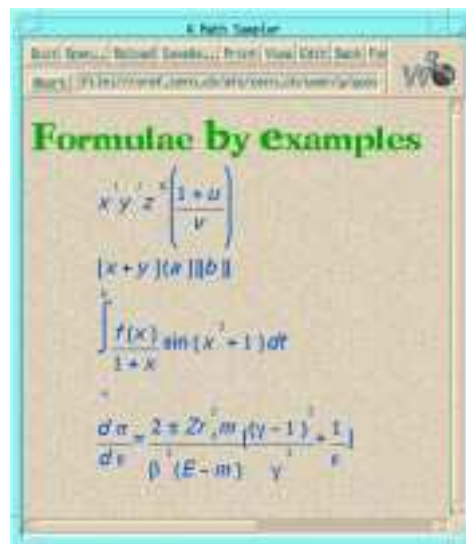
A Math Sampler

Quit Sper... Reload Sampl... Print View Edit Back For

Where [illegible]

Formulae by examples

$x^{i} y^{j} z^{k} \left( \frac{1+u}{v} \right)$

$\lfloor x+y \rfloor (a \, \| b \|)$

$\int \frac{f(x)}{1+x} \sin(x^{2}+1) \, dt$

$\frac{d\sigma}{dx} = \frac{2\pi Zr_{e}^{2} m}{\beta^{2}(E-m)} \left[ \frac{(\gamma-1)^{2}}{\gamma^{2}} + \frac{1}{\epsilon} \right]$